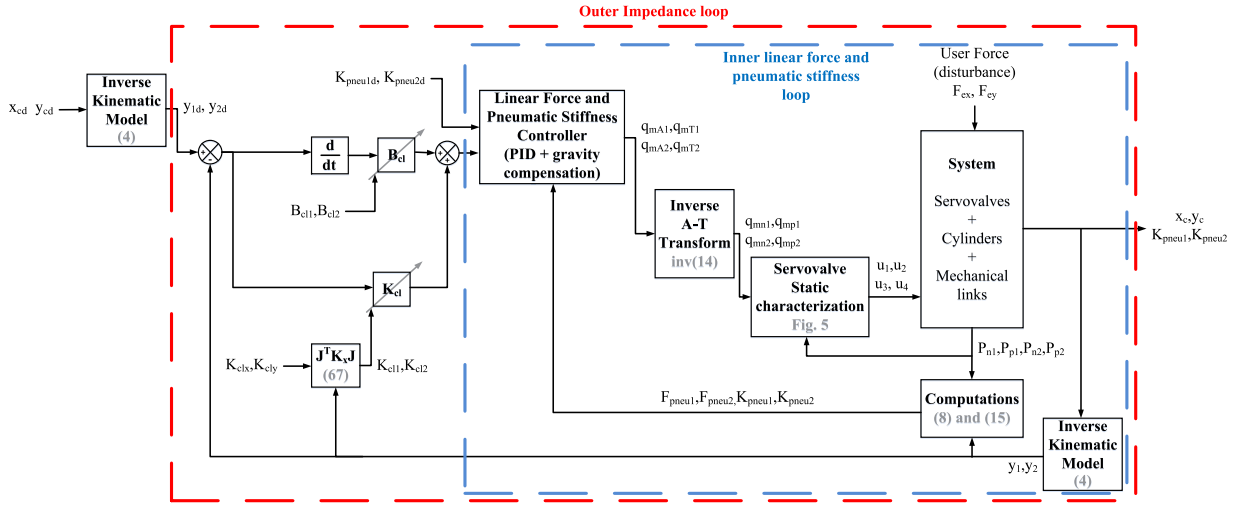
Outer Impedance loop

Inner linear force and pneumatic stiffness loop

$x_{cd}$ $y_{cd}$

Inverse Kinematic Model (4)

$y_{1d}$, $y_{2d}$

$\frac{d}{dt}$

$B_{cl}$

$B_{cl1}$,$B_{cl2}$

$K_{cl}$

$K_{pneu1d}$, $K_{pneu2d}$

Linear Force and Pneumatic Stiffness Controller (PID + gravity compensation)

$q_{mA1}$,$q_{mT1}$
$q_{mA2}$,$q_{mT2}$

Inverse A-T Transform inv(14)

$q_{mn1}$,$q_{mp1}$
$q_{mn2}$,$q_{mp2}$

Servovalve Static characterization Fig. 5

$u_1$,$u_2$
$u_3$, $u_4$

User Force (disturbance)
$F_{ex}$, $F_{ey}$

System

Servovalves + Cylinders + Mechanical links

$x_c$,$y_c$
$K_{pneu1}$,$K_{pneu2}$

$P_{n1}$,$P_{p1}$,$P_{n2}$,$P_{p2}$

$K_{clx}$,$K_{cly}$

$J^TK_xJ$ (67)

$K_{cl1}$,$K_{cl2}$

$F_{pneu1}$,$F_{pneu2}$,$K_{pneu1}$,$K_{pneu2}$

Computations (8) and (15)

Inverse Kinematic Model (4)

$y_1$,$y_2$